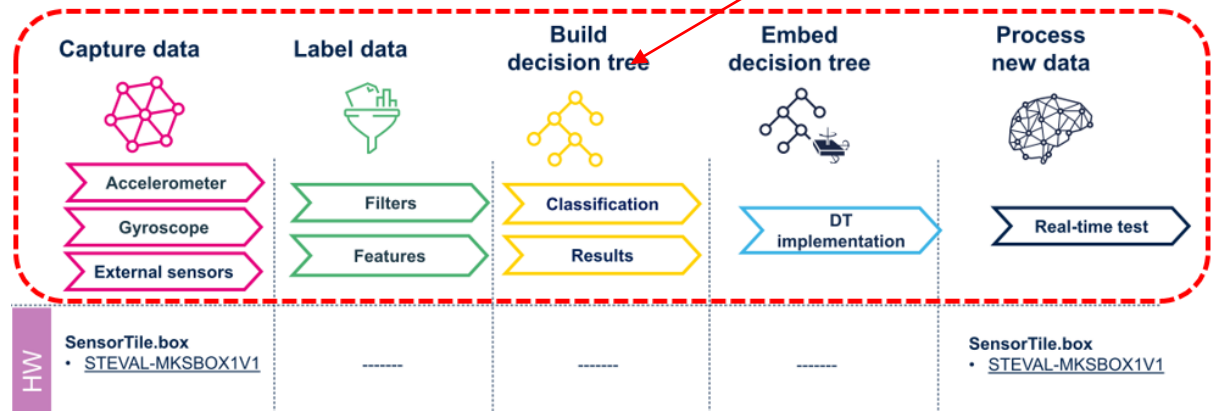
Capture data

Accelerometer

Gyroscope

External sensors

Label data

Filters

Features

Build decision tree

Classification

Results

Embed decision tree

DT implementation

Process new data

Real-time test

HW

SensorTile.box
• STEVAL-MKSBOX1V1

-------

-------

-------

SensorTile.box
• STEVAL-MKSBOX1V1